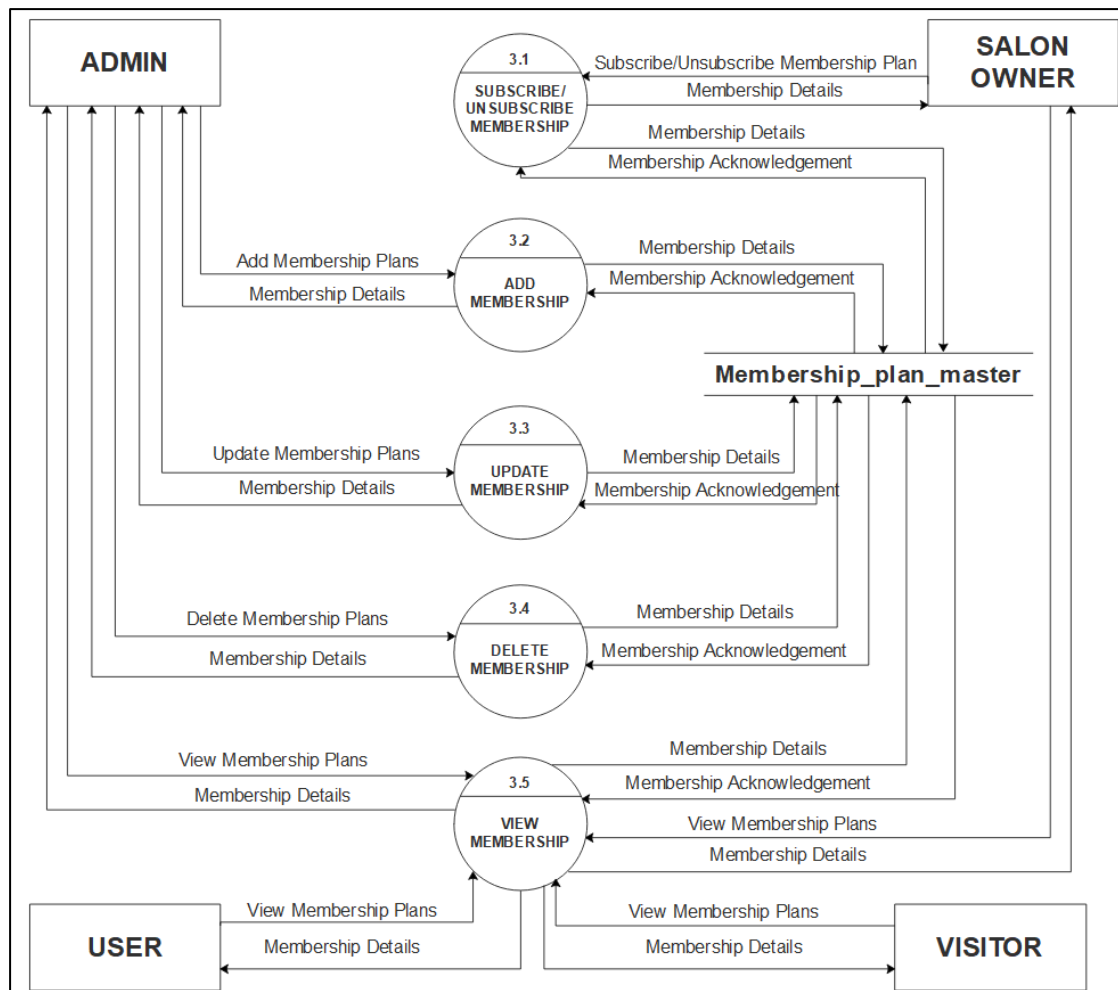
ADMIN

3.1
SUBSCRIBE/ UNSUBSCRIBE MEMBERSHIP

Subscribe/Unsubscribe Membership Plan

Membership Details

SALON OWNER

Membership Details

Membership Acknowledgement

3.2
ADD MEMBERSHIP

Add Membership Plans

Membership Details

Membership Details

Membership Acknowledgement

Membership_plan_master

3.3
UPDATE MEMBERSHIP

Update Membership Plans

Membership Details

Membership Details

Membership Acknowledgement

3.4
DELETE MEMBERSHIP

Delete Membership Plans

Membership Details

Membership Details

Membership Acknowledgement

3.5
VIEW MEMBERSHIP

View Membership Plans

Membership Details

Membership Details

Membership Acknowledgement

View Membership Plans

Membership Details

USER

View Membership Plans

Membership Details

View Membership Plans

Membership Details

VISITOR